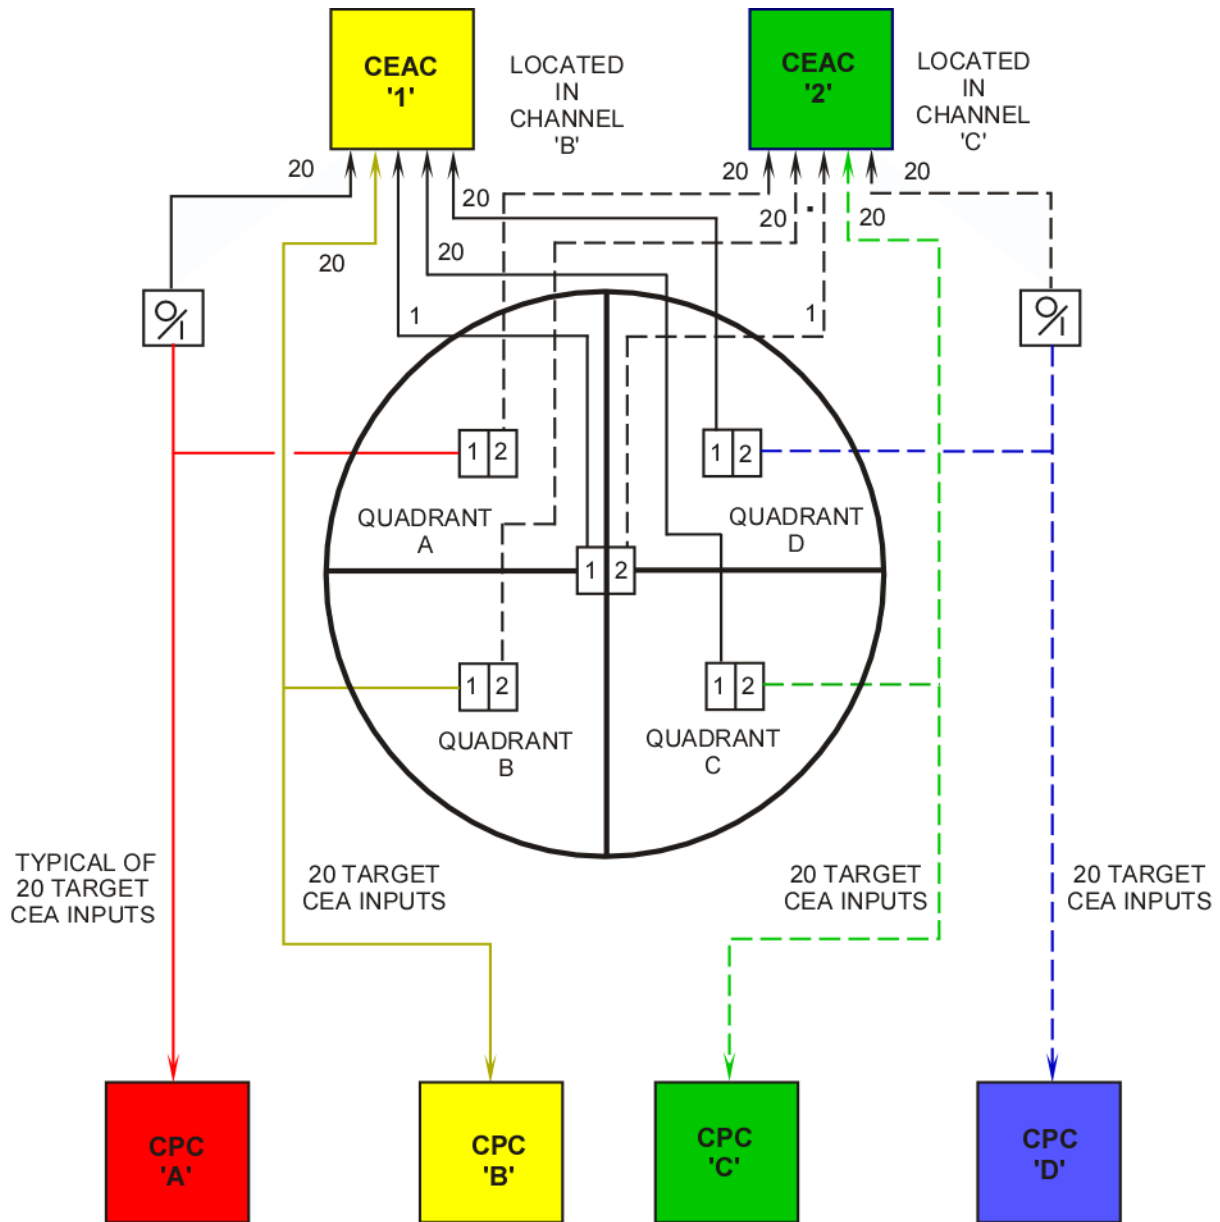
CEAC '1'

LOCATED IN CHANNEL 'B'

CEAC '2'

LOCATED IN CHANNEL 'C'

20
20
20
20
1
20
20
20
20
20
1

1 2
1 2
QUADRANT A
QUADRANT D
1 2
1 2
1 2
QUADRANT B
QUADRANT C

TYPICAL OF 20 TARGET CEA INPUTS

20 TARGET CEA INPUTS

20 TARGET CEA INPUTS

20 TARGET CEA INPUTS

CPC 'A'

CPC 'B'

CPC 'C'

CPC 'D'